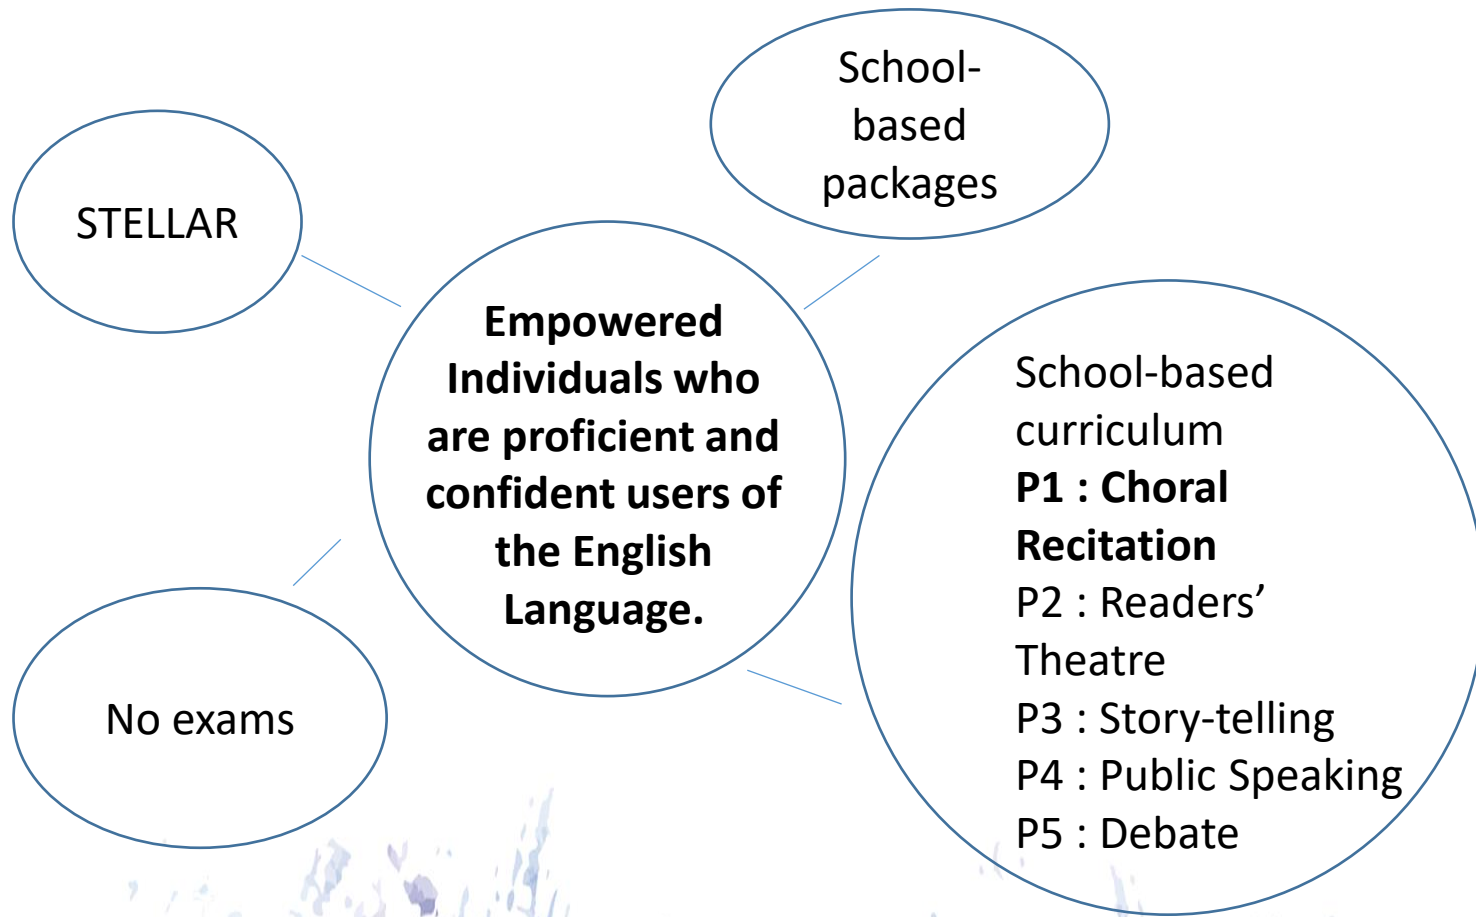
STELLAR

School-based packages

Empowered Individuals who are proficient and confident users of the English Language.

School-based curriculum
P1 : Choral Recitation
P2 : Readers’ Theatre
P3 : Story-telling
P4 : Public Speaking
P5 : Debate

No exams